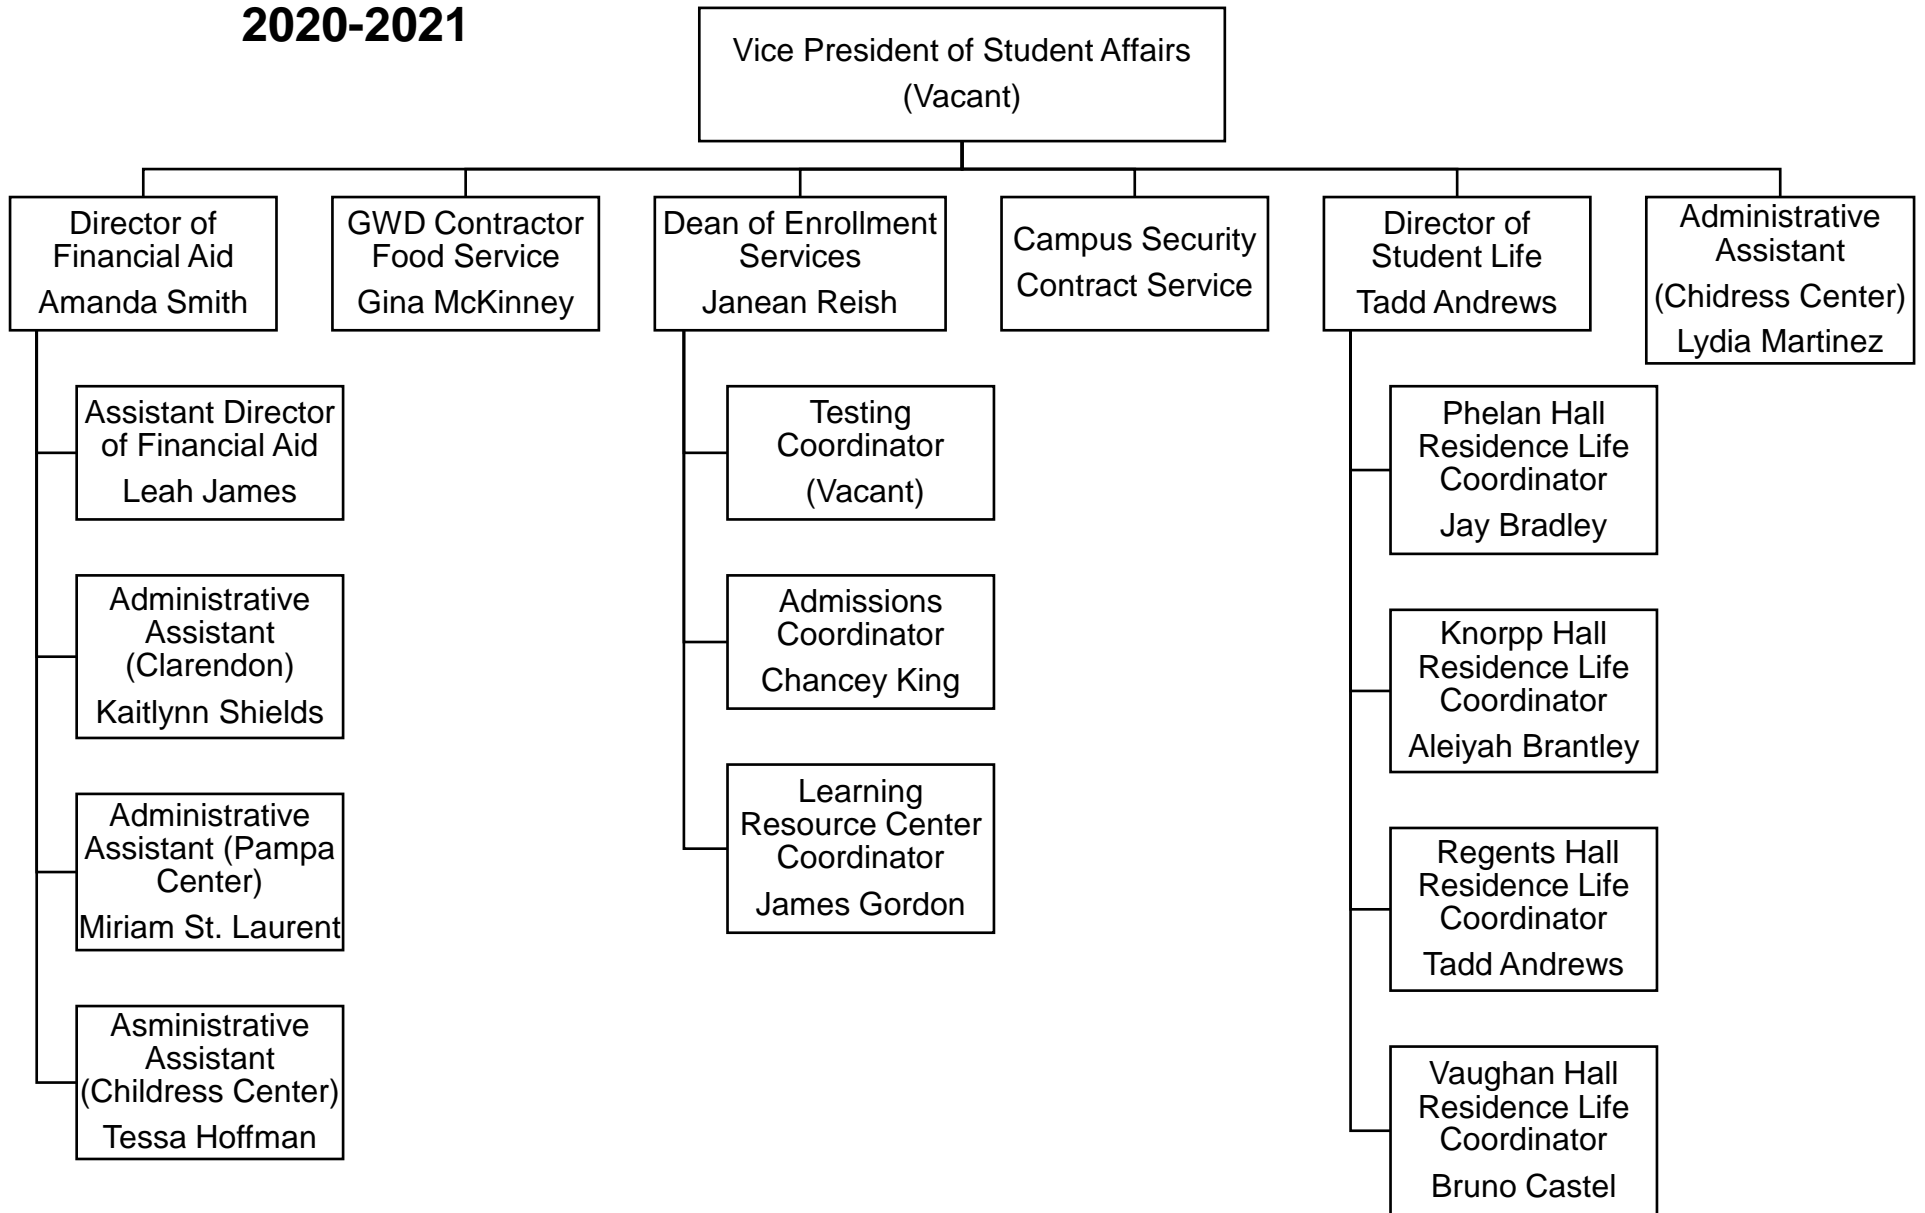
2020-2021

Vice President of Student Affairs
(Vacant)

Director of Financial Aid
Amanda Smith

GWD Contractor Food Service
Gina McKinney

Dean of Enrollment Services
Janean Reish

Campus Security
Contract Service

Director of Student Life
Tadd Andrews

Administrative Assistant
(Chidress Center)
Lydia Martinez

Assistant Director of Financial Aid
Leah James

Administrative Assistant (Clarendon)
Kaitlynn Shields

Administrative Assistant (Pampa Center)
Miriam St. Laurent

Asministrative Assistant (Childress Center)
Tessa Hoffman

Testing Coordinator
(Vacant)

Admissions Coordinator
Chancey King

Learning Resource Center Coordinator
James Gordon

Phelan Hall Residence Life Coordinator
Jay Bradley

Knorpp Hall Residence Life Coordinator
Aleiyah Brantley

Regents Hall Residence Life Coordinator
Tadd Andrews

Vaughan Hall Residence Life Coordinator
Bruno Castel